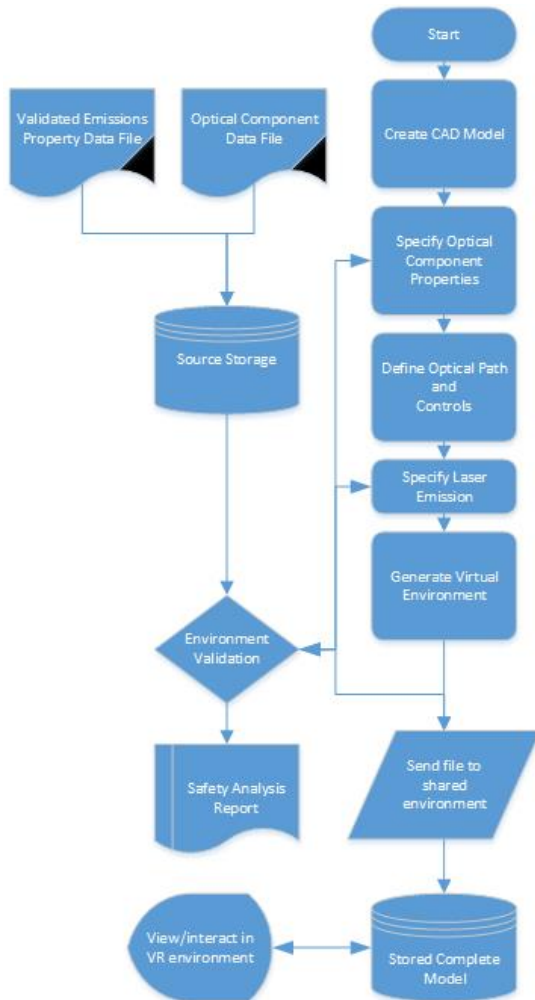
Start

Validated Emissions Property Data File

Optical Component Data File

Create CAD Model

Specify Optical Component Properties

Source Storage

Define Optical Path and Controls

Specify Laser Emission

Generate Virtual Environment

Environment Validation

Safety Analysis Report

Send file to shared environment

View/interact in VR environment

Stored Complete Model